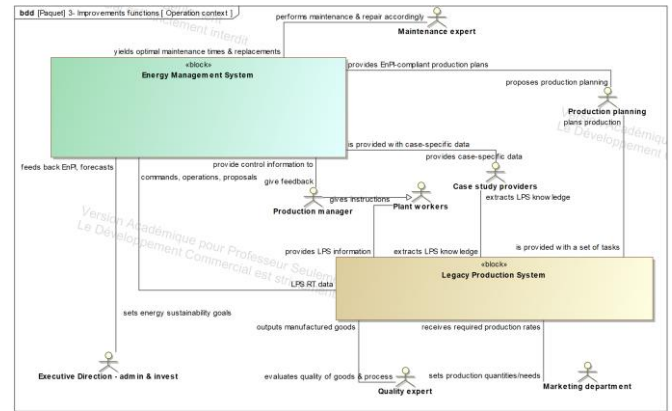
bdd [Paquet] 3- Improvements functions [ Operation context ]

performs maintenance & repair accordingly

Maintenance expert

yields optimal maintenance times & replacements

«block»
Energy Management System

provides EnPI-compliant production plans

proposes production planning

Production planning

plans production

is provided with case-specific data

provides case-specific data

feeds back EnPI, forecasts

provide control information to

commands, operations, proposals

give feedback

Case study providers

gives instructions

Plant workers

extracts LPS know ledge

Production manager

provides LPS information

extracts LPS know ledge

is provided with a set of tasks

«block»
Legacy Production System

LPS RT data

sets energy sustainability goals

outputs manufactured goods

receives required production rates

Executive Direction - admin & invest

evaluates quality of goods & process

sets production quantities/needs

Quality expert

Marketing department

Version Académique pour Professeur Seulement
Le Développement Commercial est strictement interdit